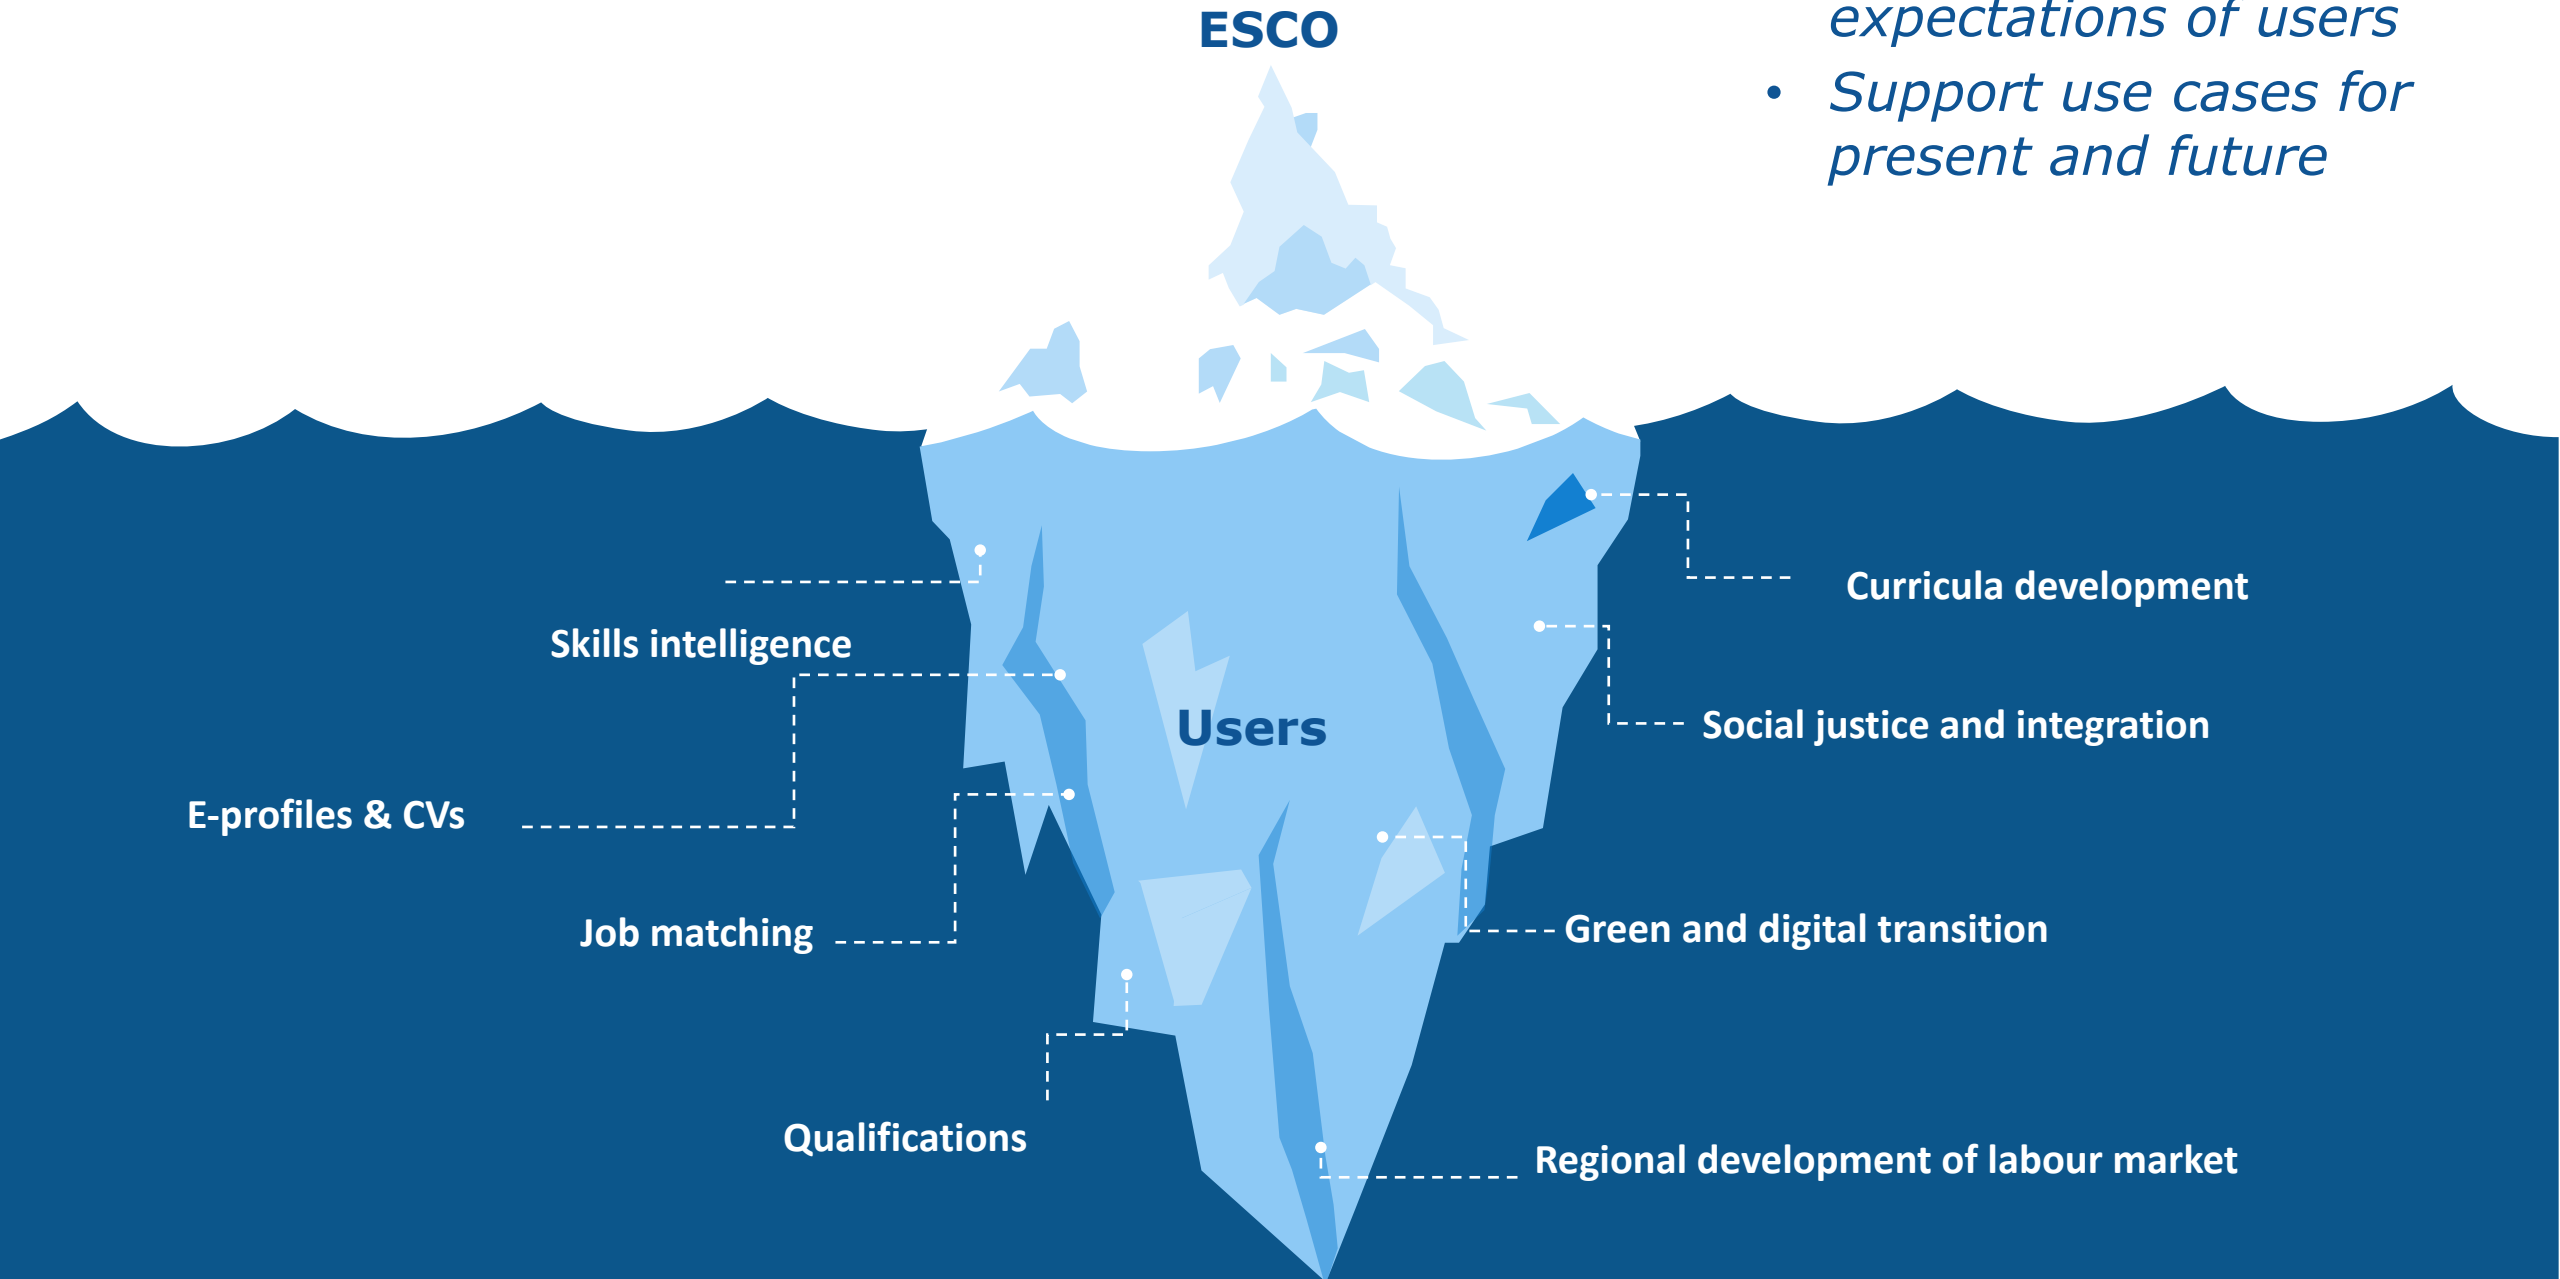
ESCO

expectations of users

• Support use cases for present and future

Users

Skills intelligence

E-profiles & CVs

Job matching

Qualifications

Curricula development

Social justice and integration

Green and digital transition

Regional development of labour market